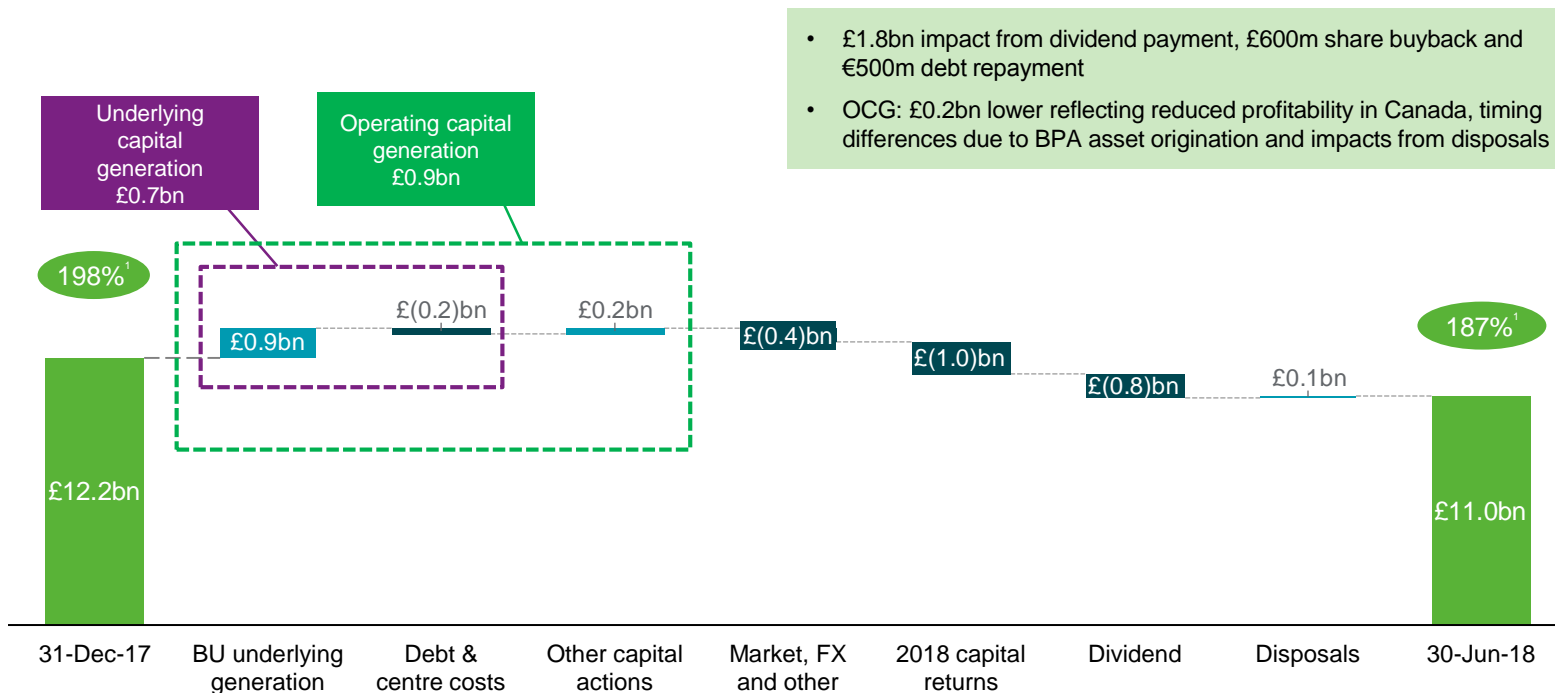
• £1.8bn impact from dividend payment, £600m share buyback and €500m debt repayment

• OCG: £0.2bn lower reflecting reduced profitability in Canada, timing differences due to BPA asset origination and impacts from disposals

Underlying capital generation £0.7bn

Operating capital generation £0.9bn

198%$^1$

£0.9bn

£(0.2)bn

£0.2bn

£(0.4)bn

£(1.0)bn

£(0.8)bn

£0.1bn

187%$^1$

£12.2bn

£11.0bn

31-Dec-17

BU underlying generation

Debt & centre costs

Other capital actions

Market, FX and other

2018 capital returns

Dividend

Disposals

30-Jun-18